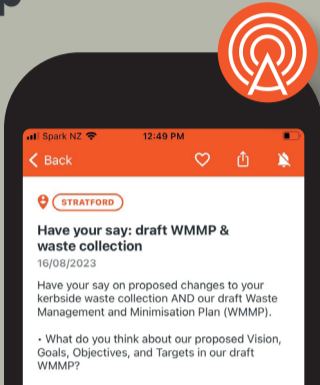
Spark NZ
12:49 PM
Back
STRATFORD
Have your say: draft WMMP & waste collection
16/08/2023
Have your say on proposed changes to your kerbside waste collection AND our draft Waste Management and Minimisation Plan (WMMP).

• What do you think about our proposed Vision, Goals, Objectives, and Targets in our draft WMMP?